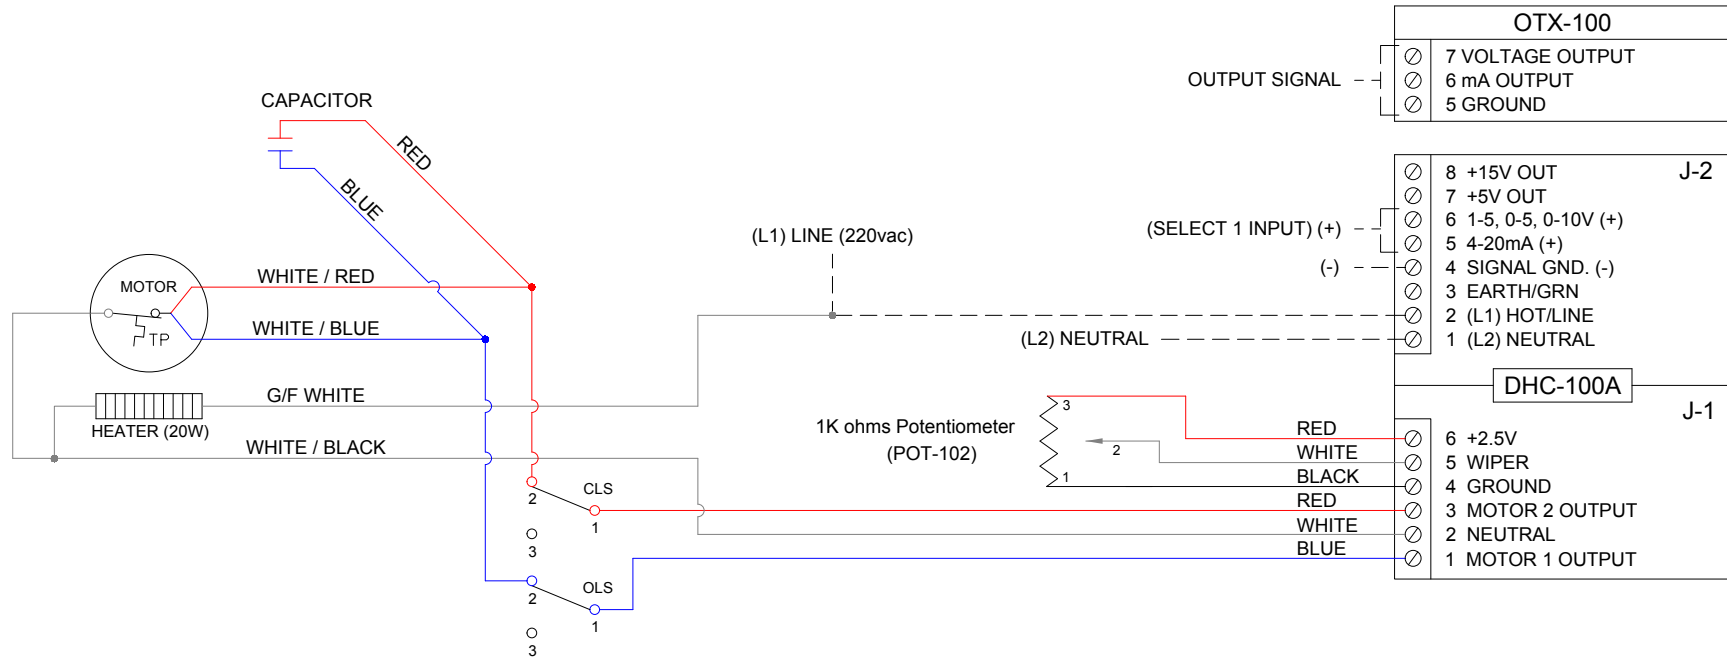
OTX-100
OUTPUT SIGNAL
7 VOLTAGE OUTPUT
6 mA OUTPUT
5 GROUND

CAPACITOR
RED
BLUE

J-2
8 +15V OUT
7 +5V OUT
(SELECT 1 INPUT) (+)
6 1-5, 0-5, 0-10V (+)
5 4-20mA (+)
(-)
4 SIGNAL GND. (-)
3 EARTH/GRN
2 (L1) HOT/LINE
1 (L2) NEUTRAL

(L1) LINE (220vac)
(L2) NEUTRAL

MOTOR
TP
WHITE / RED
WHITE / BLUE
G/F WHITE
HEATER (20W)
WHITE / BLACK

DHC-100A
J-1
1K ohms Potentiometer
(POT-102)
3
2
1
RED
WHITE
BLACK
RED
WHITE
BLUE
6 +2.5V
5 WIPER
4 GROUND
3 MOTOR 2 OUTPUT
2 NEUTRAL
1 MOTOR 1 OUTPUT

CLS
2
1
3
OLS
2
1
3